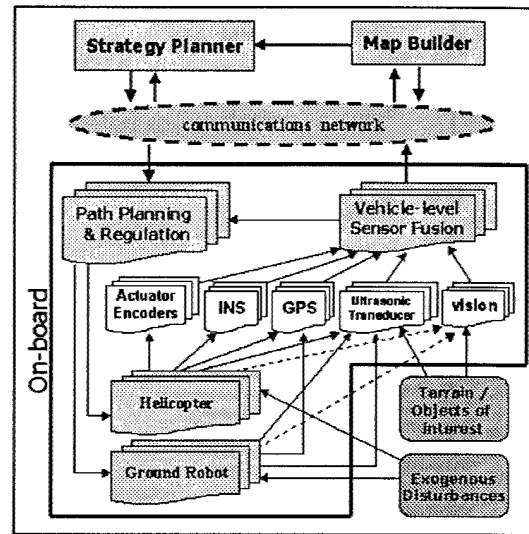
Strategy Planner

Map Builder

communications network

On-board

Path Planning & Regulation

Vehicle-level Sensor Fusion

Actuator Encoders

INS

GPS

Ultrasonic Tranducer

vision

Helicopter

Ground Robot

Terrain / Objects of Interest

Exogenous Disturbances